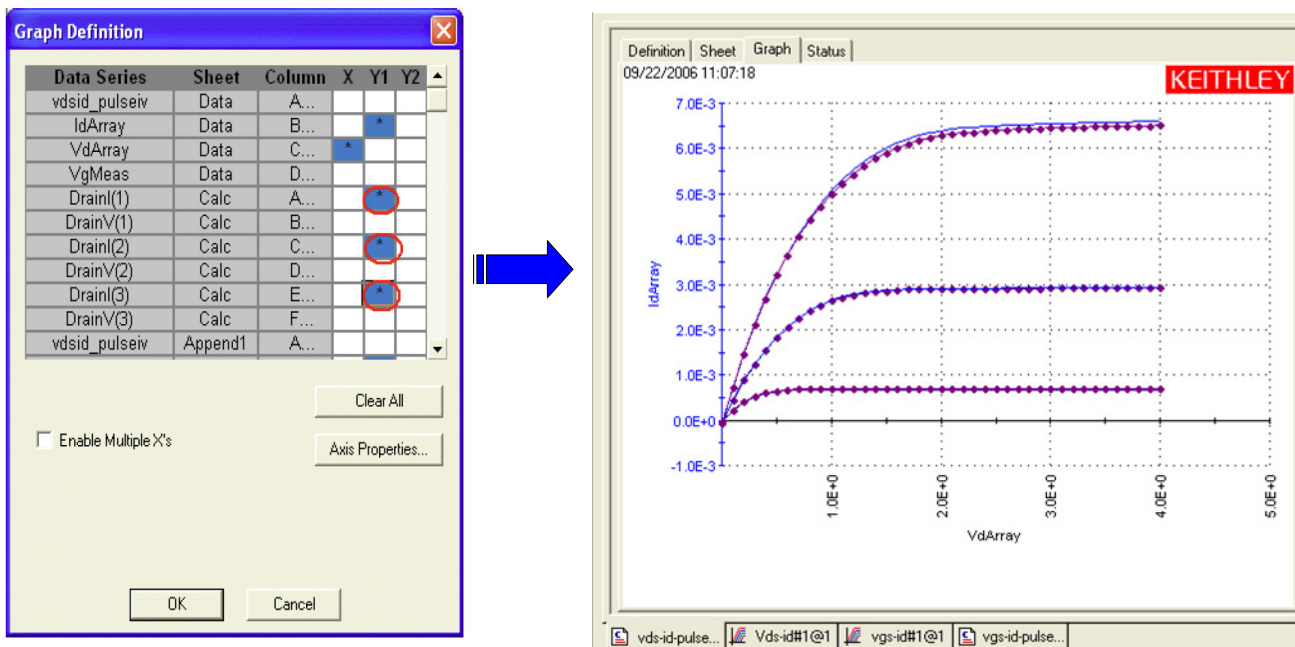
Graph Definition

| Data Series | Sheet | Column | X | Y1 | Y2 |
|---|---|---|---|---|---|
| vdsid_pulseiv | Data | A... | | | |
| IdArray | Data | B... | | * | |
| VdArray | Data | C... | * | | |
| VgMeas | Data | D... | | | |
| DrainI(1) | Calc | A... | | * | |
| DrainV(1) | Calc | B... | | | |
| DrainI(2) | Calc | C... | | * | |
| DrainV(2) | Calc | D... | | | |
| DrainI(3) | Calc | E... | | * | |
| DrainV(3) | Calc | F... | | | |
| vdsid_pulseiv | Append1 | A... | | | |

Clear All

Enable Multiple X's

Axis Properties...

OK

Cancel

Definition | Sheet | Graph | Status

09/22/2006 11:07:18

KEITHLEY

7.0E-3
6.0E-3
5.0E-3
4.0E-3
3.0E-3
2.0E-3
1.0E-3
0.0E+0
-1.0E-3

IdArray

1.0E+0
2.0E+0
3.0E+0
4.0E+0
5.0E+0

VdArray

vds-id-pulse... | Vds-id#1@1 | vgs-id#1@1 | vgs-id-pulse...